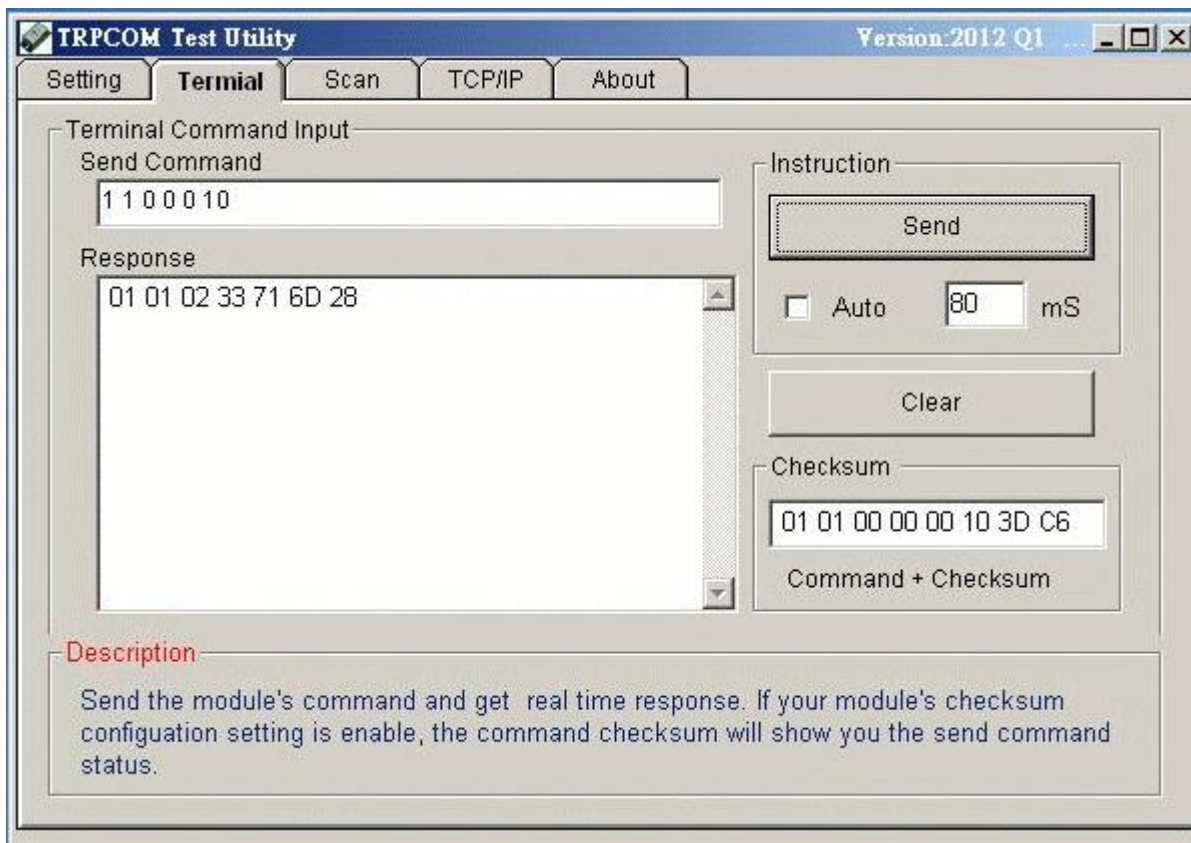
TRPCOM Test Utility
Version:2012 Q1 ...

Setting | Termial | Scan | TCP/IP | About

Terminal Command Input
Send Command
1 1 0 0 0 1 0

Response
01 01 02 33 71 6D 28

Instruction
Send
Auto 80 mS

Clear

Checksum
01 01 00 00 00 10 3D C6
Command + Checksum

Description
Send the module's command and get real time response. If your module's checksum configuation setting is enable, the command checksum will show you the send command status.